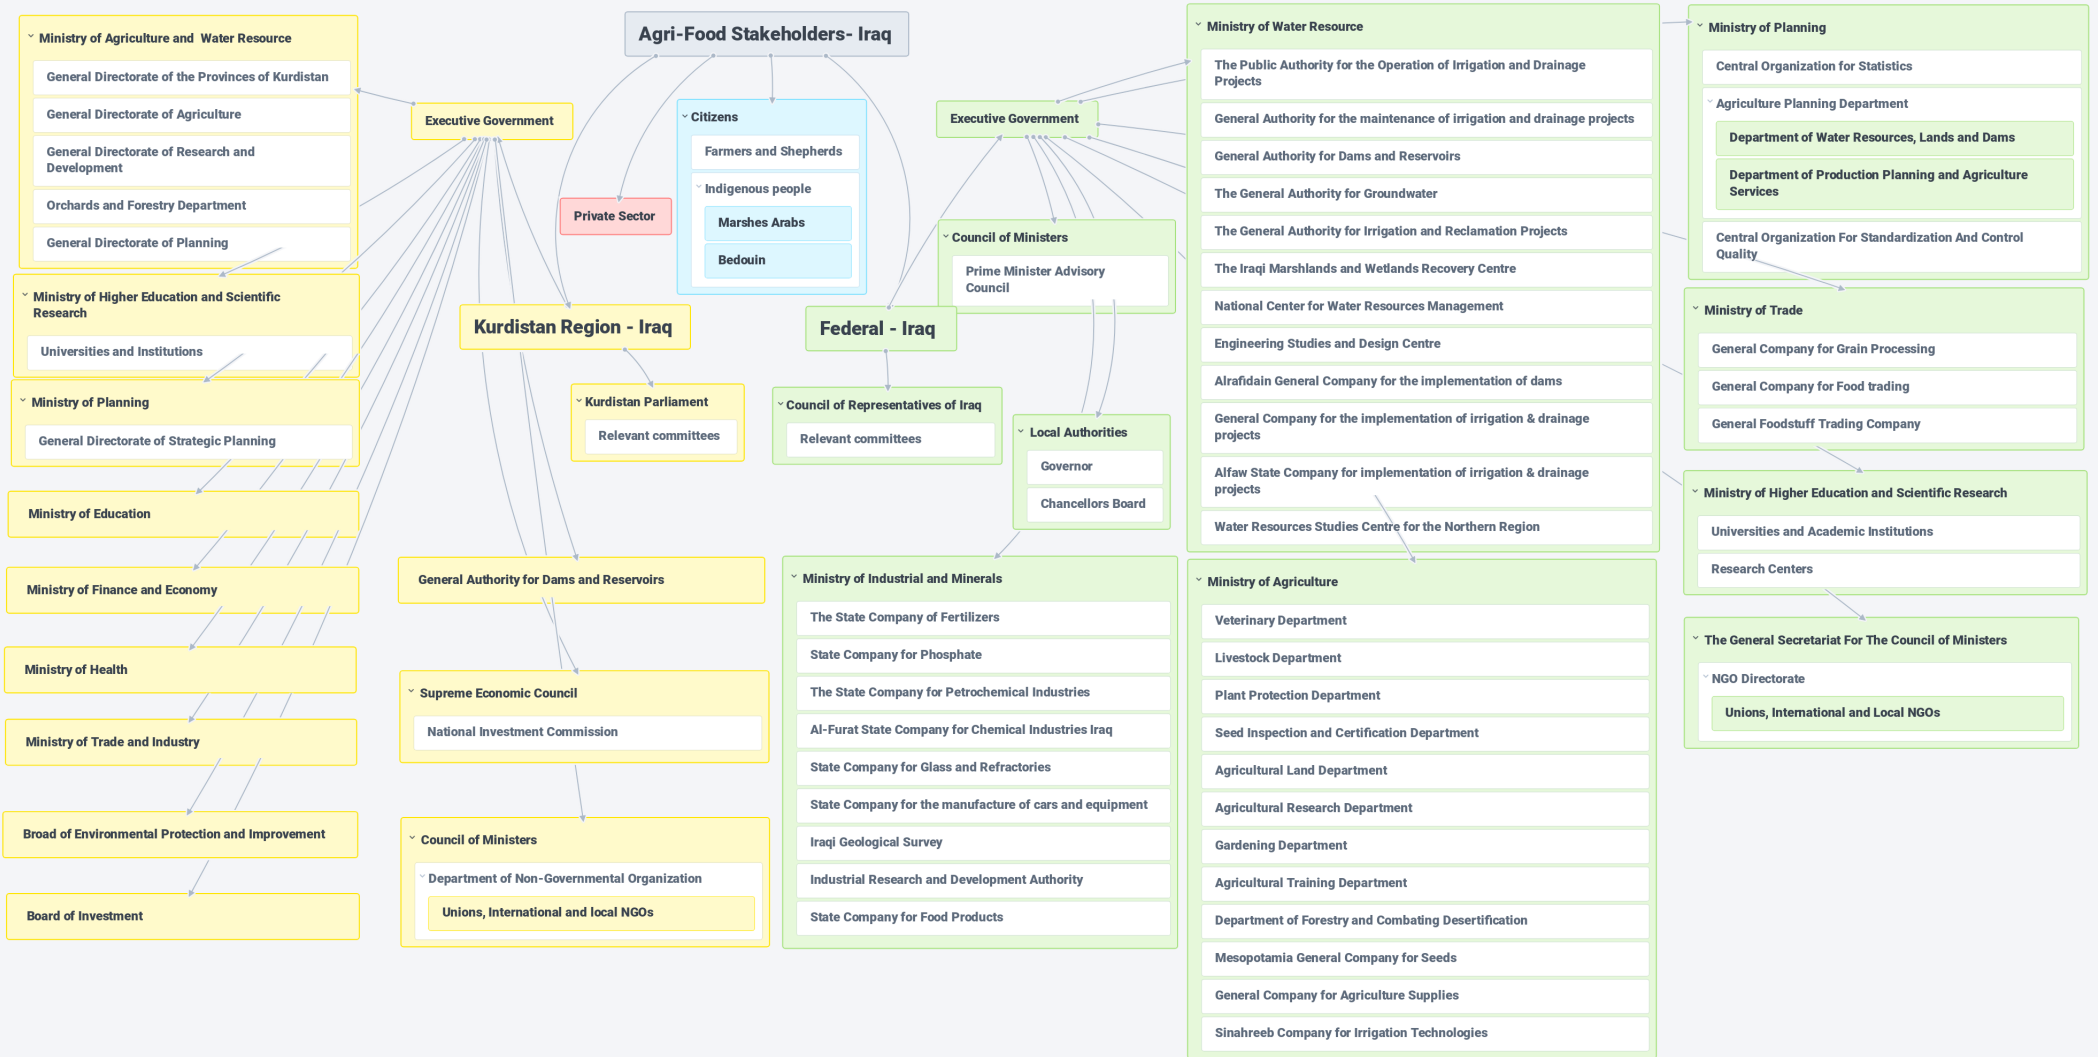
Agri-Food Stakeholders- Iraq

Ministry of Agriculture and Water Resource
General Directorate of the Provinces of Kurdistan
General Directorate of Agriculture
General Directorate of Research and Development
Orchards and Forestry Department
General Directorate of Planning

Ministry of Higher Education and Scientific Research
Universities and Institutions

Ministry of Planning
General Directorate of Strategic Planning

Ministry of Education

Ministry of Finance and Economy

Ministry of Health

Ministry of Trade and Industry

Broad of Environmental Protection and Improvement

Board of Investment

Executive Government

Private Sector

Citizens
Farmers and Shepherds
Indigenous people
Marshes Arabs
Bedouin

Kurdistan Region - Iraq

Kurdistan Parliament
Relevant committees

General Authority for Dams and Reservoirs

Supreme Economic Council
National Investment Commission

Council of Ministers
Department of Non-Governmental Organization
Unions, International and local NGOs

Federal - Iraq

Executive Government

Council of Ministers
Prime Minister Advisory Council

Council of Representatives of Iraq
Relevant committees

Local Authorities
Governor
Chancellors Board

Ministry of Industrial and Minerals
The State Company of Fertilizers
State Company for Phosphate
The State Company for Petrochemical Industries
Al-Furat State Company for Chemical Industries Iraq
State Company for Glass and Refractories
State Company for the manufacture of cars and equipment
Iraqi Geological Survey
Industrial Research and Development Authority
State Company for Food Products

Ministry of Water Resource
The Public Authority for the Operation of Irrigation and Drainage Projects
General Authority for the maintenance of irrigation and drainage projects
General Authority for Dams and Reservoirs
The General Authority for Groundwater
The General Authority for Irrigation and Reclamation Projects
The Iraqi Marshlands and Wetlands Recovery Centre
National Center for Water Resources Management
Engineering Studies and Design Centre
Alrafidain General Company for the implementation of dams
General Company for the implementation of irrigation & drainage projects
Alfaw State Company for implementation of irrigation & drainage projects
Water Resources Studies Centre for the Northern Region

Ministry of Agriculture
Veterinary Department
Livestock Department
Plant Protection Department
Seed Inspection and Certification Department
Agricultural Land Department
Agricultural Research Department
Gardening Department
Agricultural Training Department
Department of Forestry and Combating Desertification
Mesopotamia General Company for Seeds
General Company for Agriculture Supplies
Sinahreeb Company for Irrigation Technologies

Ministry of Planning
Central Organization for Statistics
Agriculture Planning Department
Department of Water Resources, Lands and Dams
Department of Production Planning and Agriculture Services
Central Organization For Standardization And Control Quality

Ministry of Trade
General Company for Grain Processing
General Company for Food trading
General Foodstuff Trading Company

Ministry of Higher Education and Scientific Research
Universities and Academic Institutions
Research Centers

The General Secretariat For The Council of Ministers
NGO Directorate
Unions, International and Local NGOs